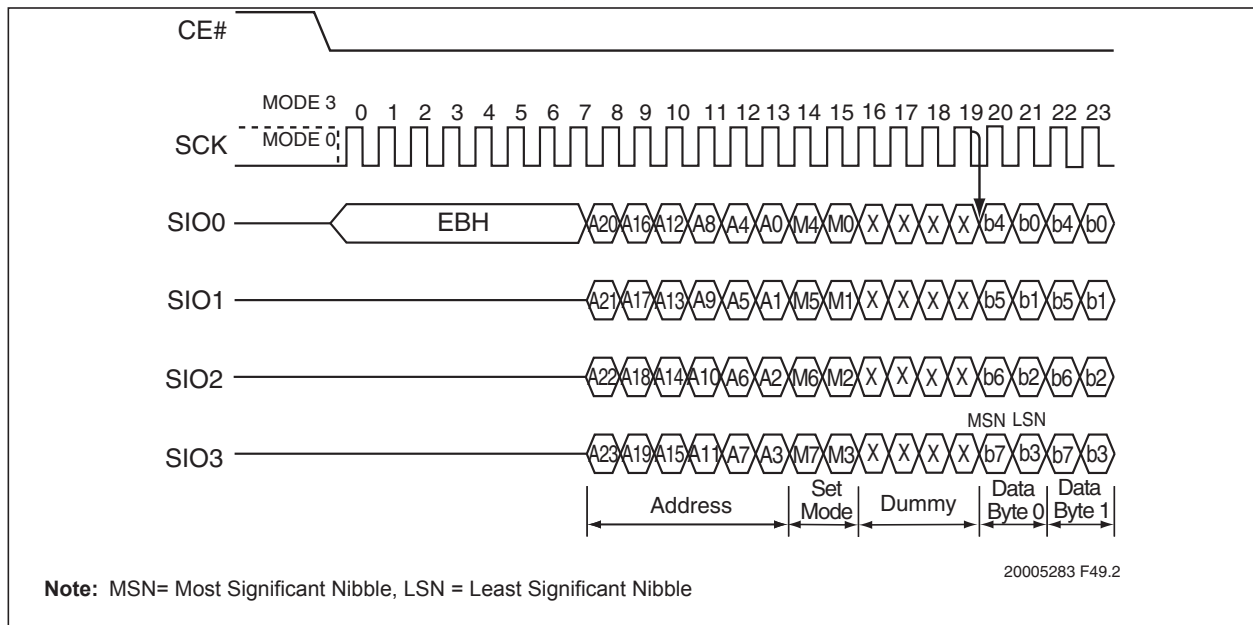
CE#

MODE 3
MODE 0
SCK
0 1 2 3 4 5 6 7 8 9 10 11 12 13 14 15 16 17 18 19 20 21 22 23

SIO0 EBH A20 A16 A12 A8 A4 A0 M4 M0 X X X X b4 b0 b4 b0

SIO1 A21 A17 A13 A9 A5 A1 M5 M1 X X X X b5 b1 b5 b1

SIO2 A22 A18 A14 A10 A6 A2 M6 M2 X X X X b6 b2 b6 b2

MSN LSN
SIO3 A23 A19 A15 A11 A7 A3 M7 M3 X X X X b7 b3 b7 b3

Address | Set Mode | Dummy | Data Byte 0 | Data Byte 1

20005283 F49.2

**Note:** MSN= Most Significant Nibble, LSN = Least Significant Nibble